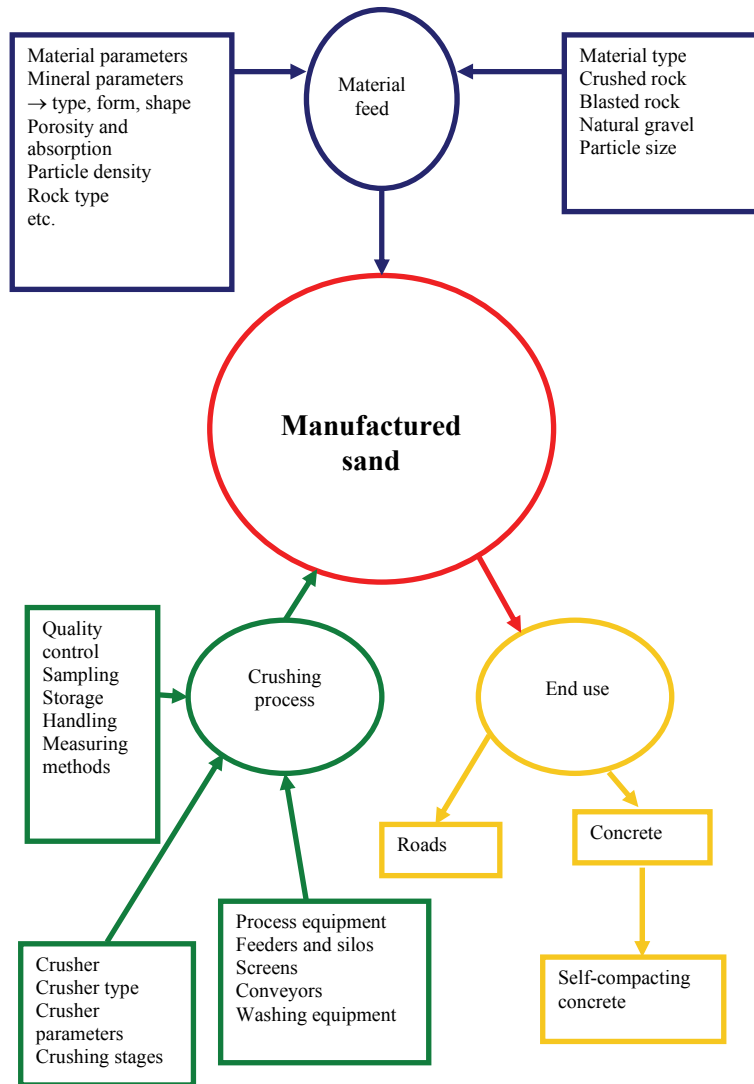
Material parameters
Mineral parameters
→ type, form, shape
Porosity and absorption
Particle density
Rock type
etc.

Material feed

Material type
Crushed rock
Blasted rock
Natural gravel
Particle size

**Manufactured sand**

Quality control
Sampling
Storage
Handling
Measuring methods

Crushing process

End use

Roads

Concrete

Self-compacting concrete

Crusher
Crusher type
Crusher parameters
Crushing stages

Process equipment
Feeders and silos
Screens
Conveyors
Washing equipment